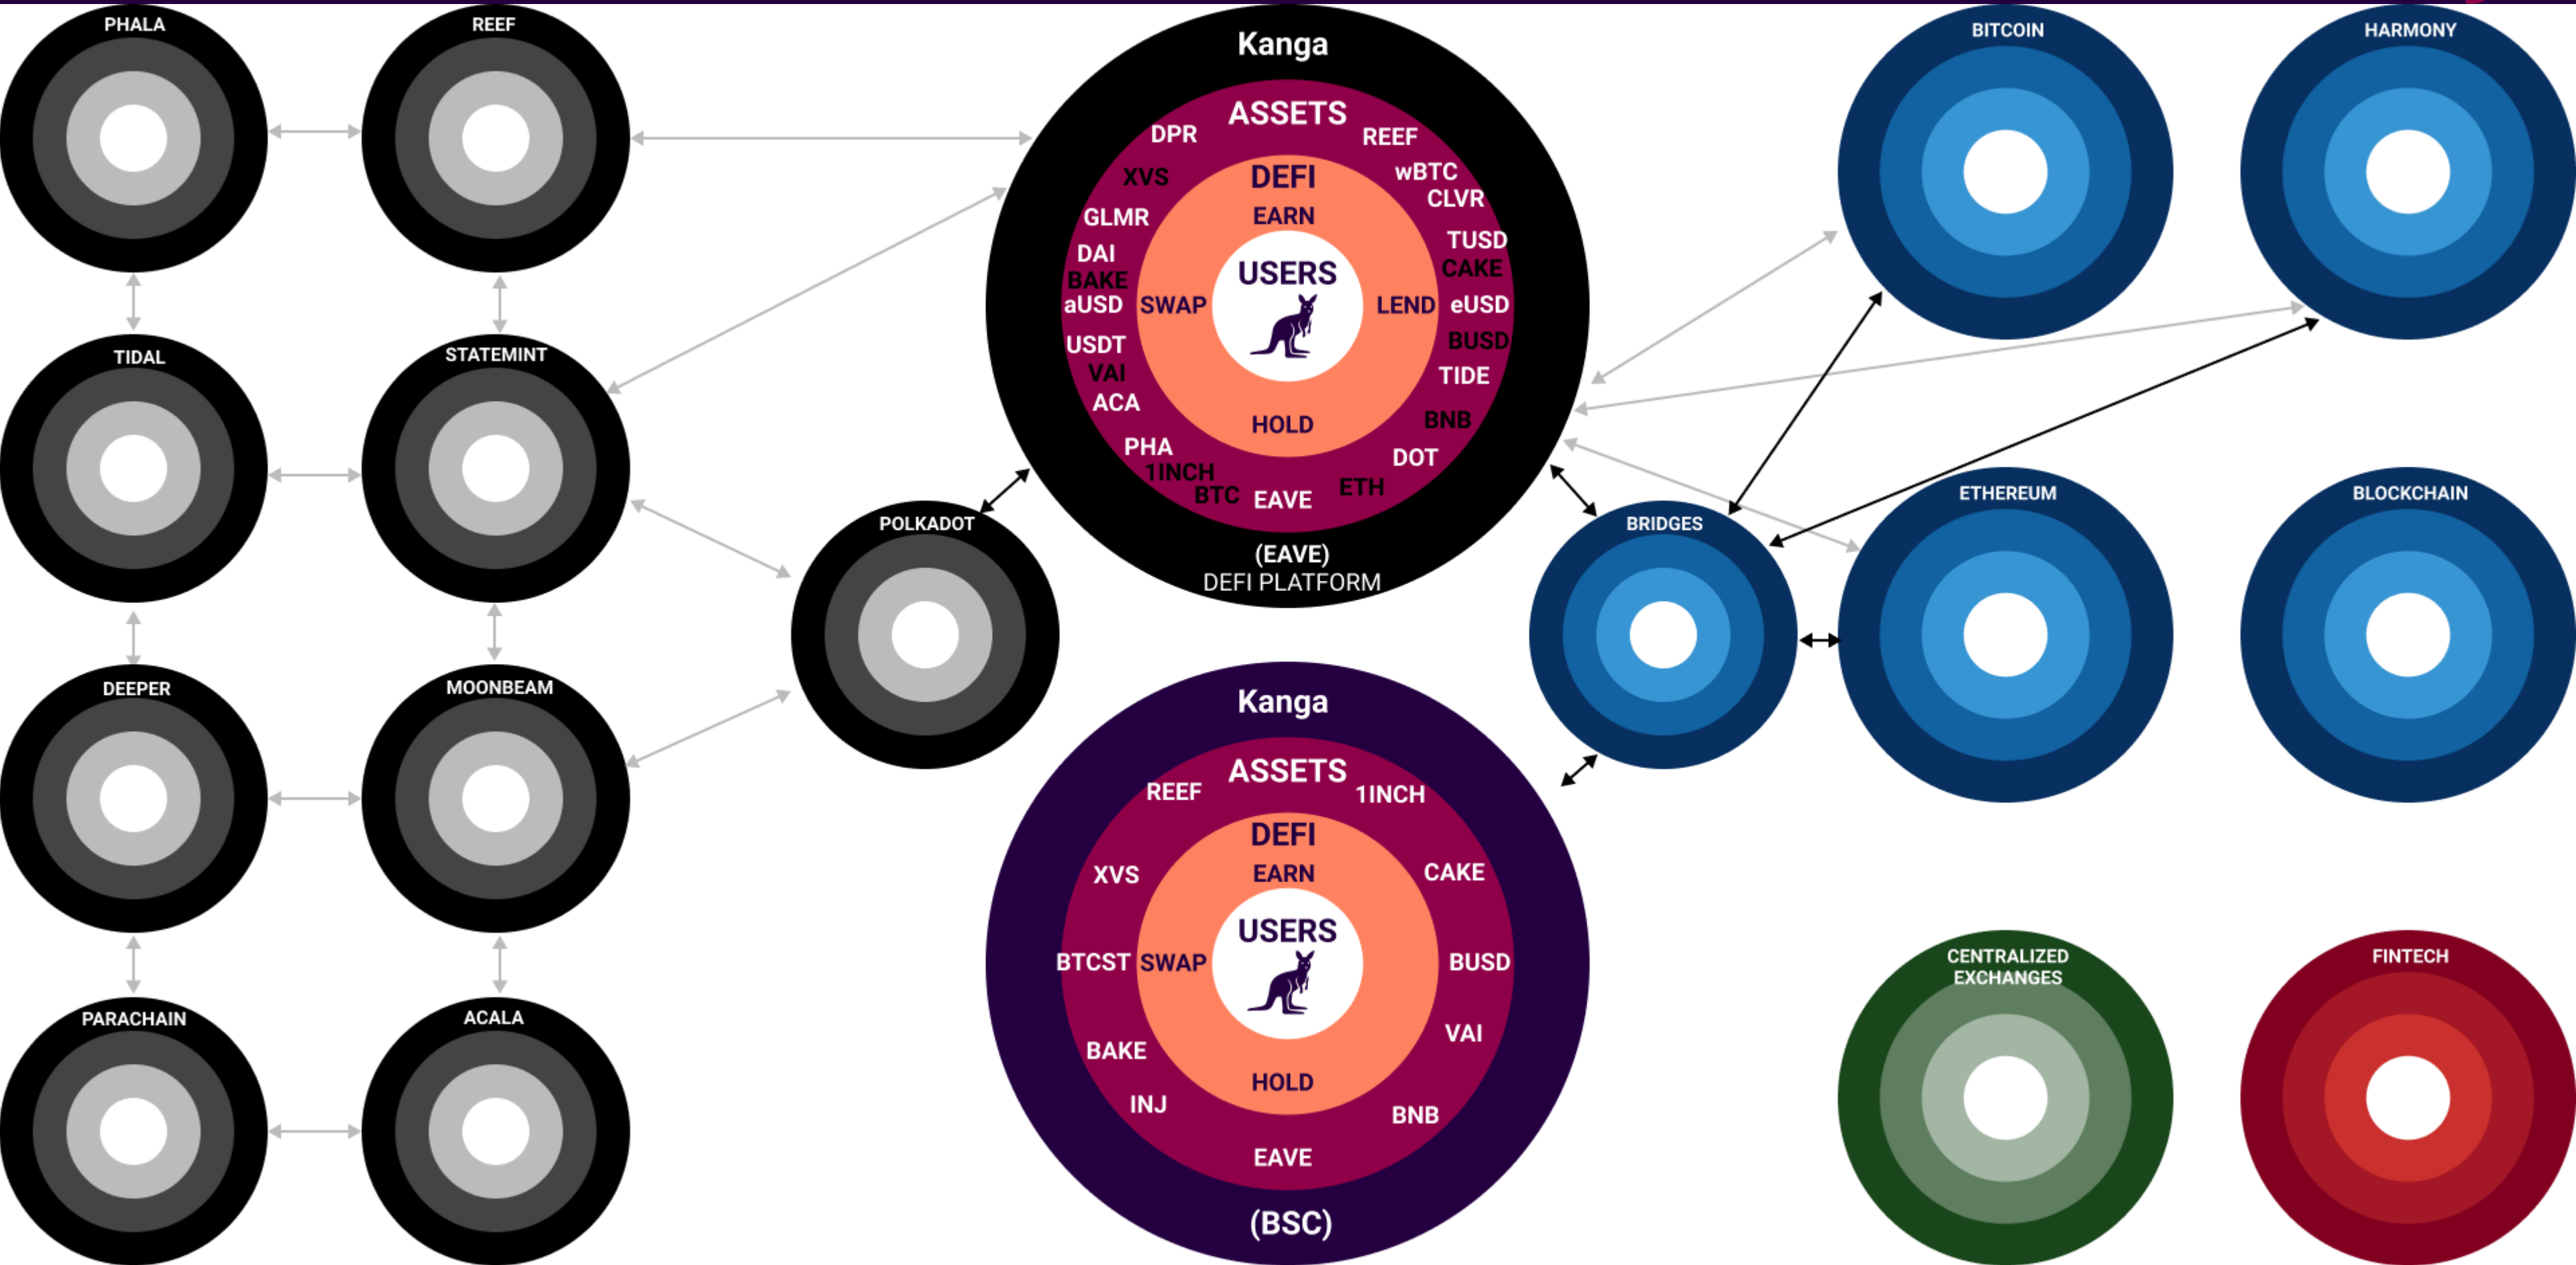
PHALA

REEF

TIDAL

STATEMINT

DEEPER

MOONBEAM

PARACHAIN

ACALA

POLKADOT

Kanga
ASSETS
DPR
REEF
XVS
wBTC
CLVR
GLMR
DAI
BAKE
aUSD
USDT
VAI
ACA
PHA
1INCH
BTC
EAVE
ETH
DOT
BNB
TIDE
BUSD
eUSD
CAKE
TUSD
DEFI
EARN
SWAP
LEND
HOLD
USERS
(EAVE)
DEFI PLATFORM

Kanga
ASSETS
REEF
1INCH
XVS
CAKE
BTCST
BUSD
BAKE
VAI
INJ
BNB
EAVE
DEFI
EARN
SWAP
HOLD
USERS
(BSC)

BITCOIN

HARMONY

BRIDGES

ETHEREUM

BLOCKCHAIN

CENTRALIZED EXCHANGES

FINTECH